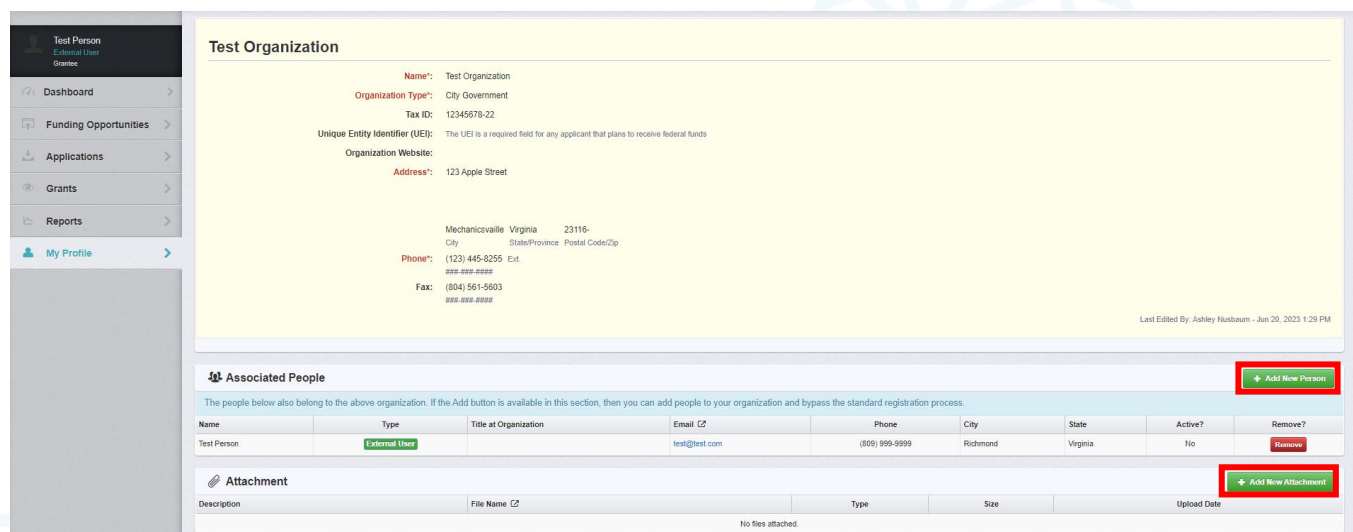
Test Person
External User
Grantee

Dashboard
Funding Opportunities
Applications
Grants
Reports
My Profile

Test Organization

Name*: Test Organization
Organization Type*: City Government
Tax ID: 12345678-22
Unique Entity Identifier (UEI): The UEI is a required field for any applicant that plans to receive federal funds
Organization Website:
Address*: 123 Apple Street

Mechanicsvaille Virginia 23116-
City State/Province Postal Code/Zip
Phone*: (123) 445-8255 Ext.
###-###-####
Fax: (804) 561-5603
###-###-####

Last Edited By: Ashley Nusbaum - Jun 26, 2023 1:29 PM

Associated People
+ Add New Person

The people below also belong to the above organization. If the Add button is available in this section, then you can add people to your organization and bypass the standard registration process.

| Name | Type | Title at Organization | Email | Phone | City | State | Active? | Remove? |
|---|---|---|---|---|---|---|---|---|
| Test Person | External User | | test@test.com | (809) 999-9999 | Richmond | Virginia | No | Remove |

Attachment
+ Add New Attachment

| Description | File Name | Type | Size | Upload Date |
|---|---|---|---|---|
| No files attached. | | | | |